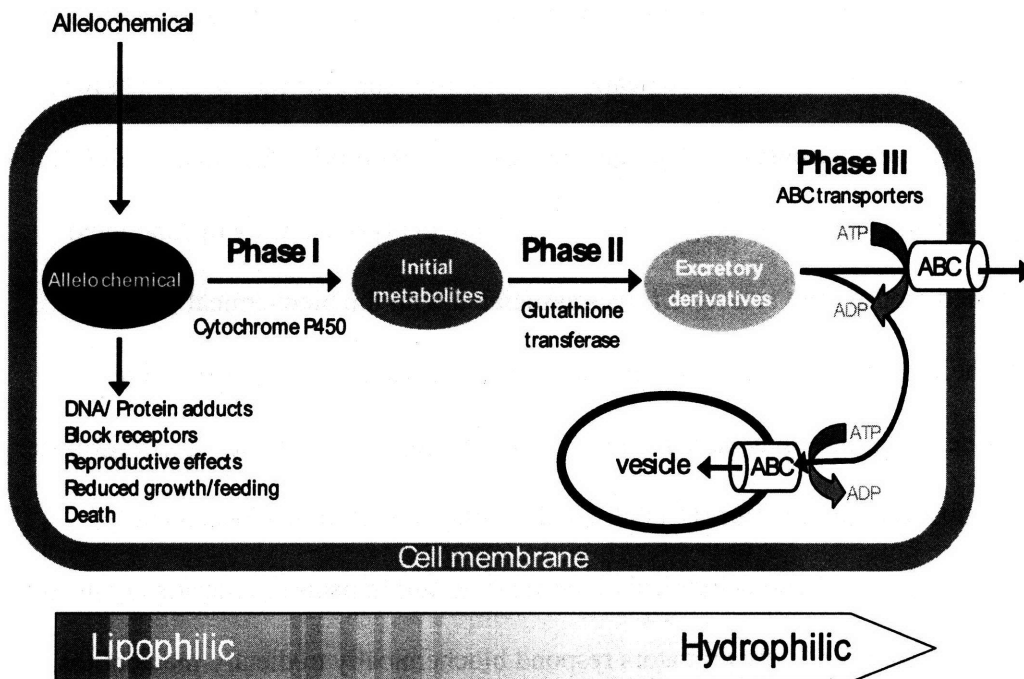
Allelochemical

Phase III
ABC transporters

Allelochemical

Phase I

Cytochrome P450

Initial metabolites

Phase II

Glutathione transferase

Excretory derivatives

ATP

ABC

ADP

DNA/ Protein adducts
Block receptors
Reproductive effects
Reduced growth/feeding
Death

vesicle

ABC

ATP

ADP

Cell membrane

Lipophilic

Hydrophilic